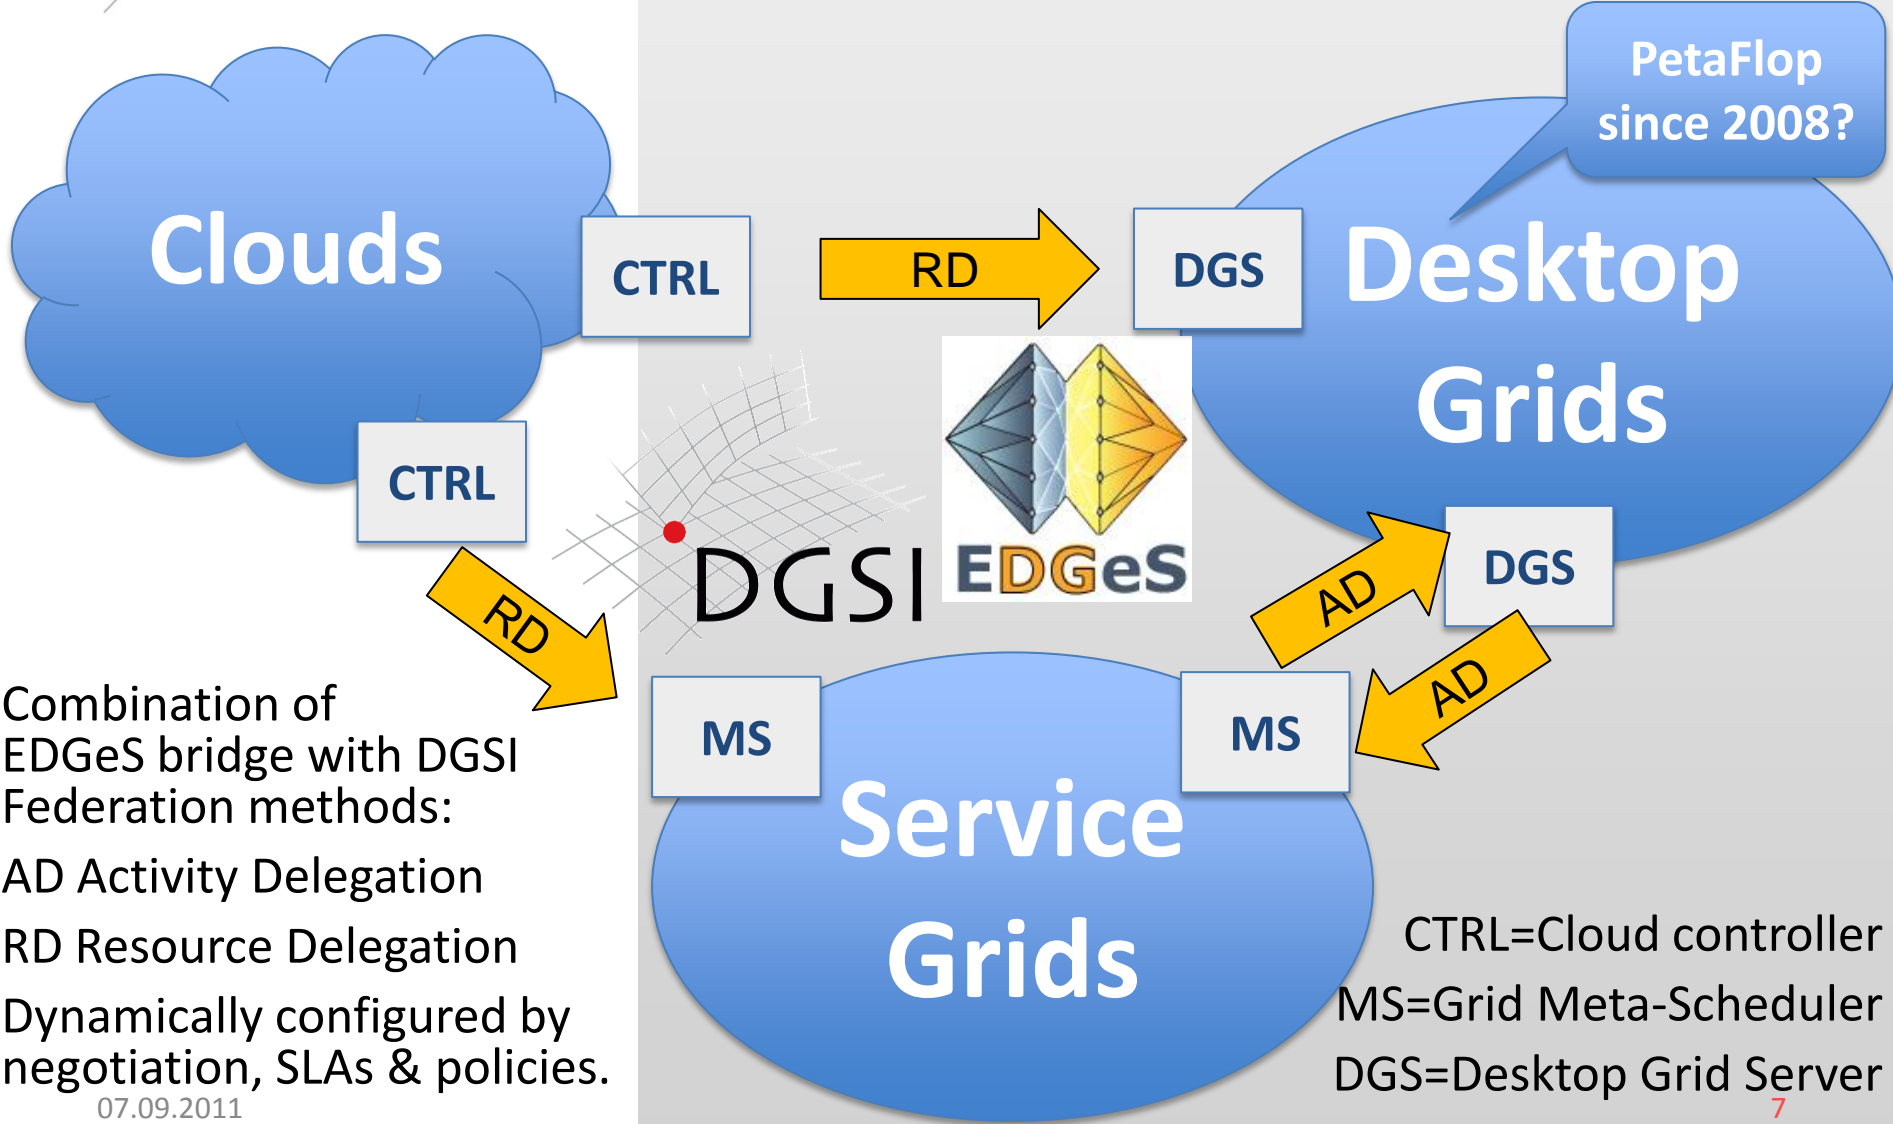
PetaFlop since 2008?

Clouds

CTRL

RD

DGS

Desktop Grids

CTRL

RD

DGSI

EDGeS

AD

DGS

AD

MS

MS

Service Grids

Combination of EDGeS bridge with DGSI Federation methods:

AD Activity Delegation

RD Resource Delegation

Dynamically configured by negotiation, SLAs & policies.

CTRL=Cloud controller

MS=Grid Meta-Scheduler

DGS=Desktop Grid Server

07.09.2011

7